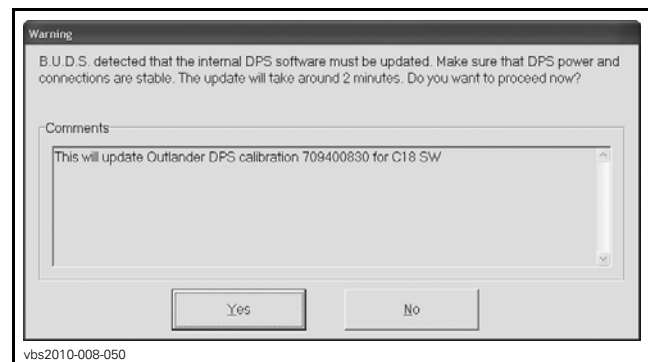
Warning

B.U.D.S. detected that the internal DPS software must be updated. Make sure that DPS power and connections are stable. The update will take around 2 minutes. Do you want to proceed now?

Comments

This will update Outlander DPS calibration 709400830 for C18 SW

Yes

No

vbs2010-008-050